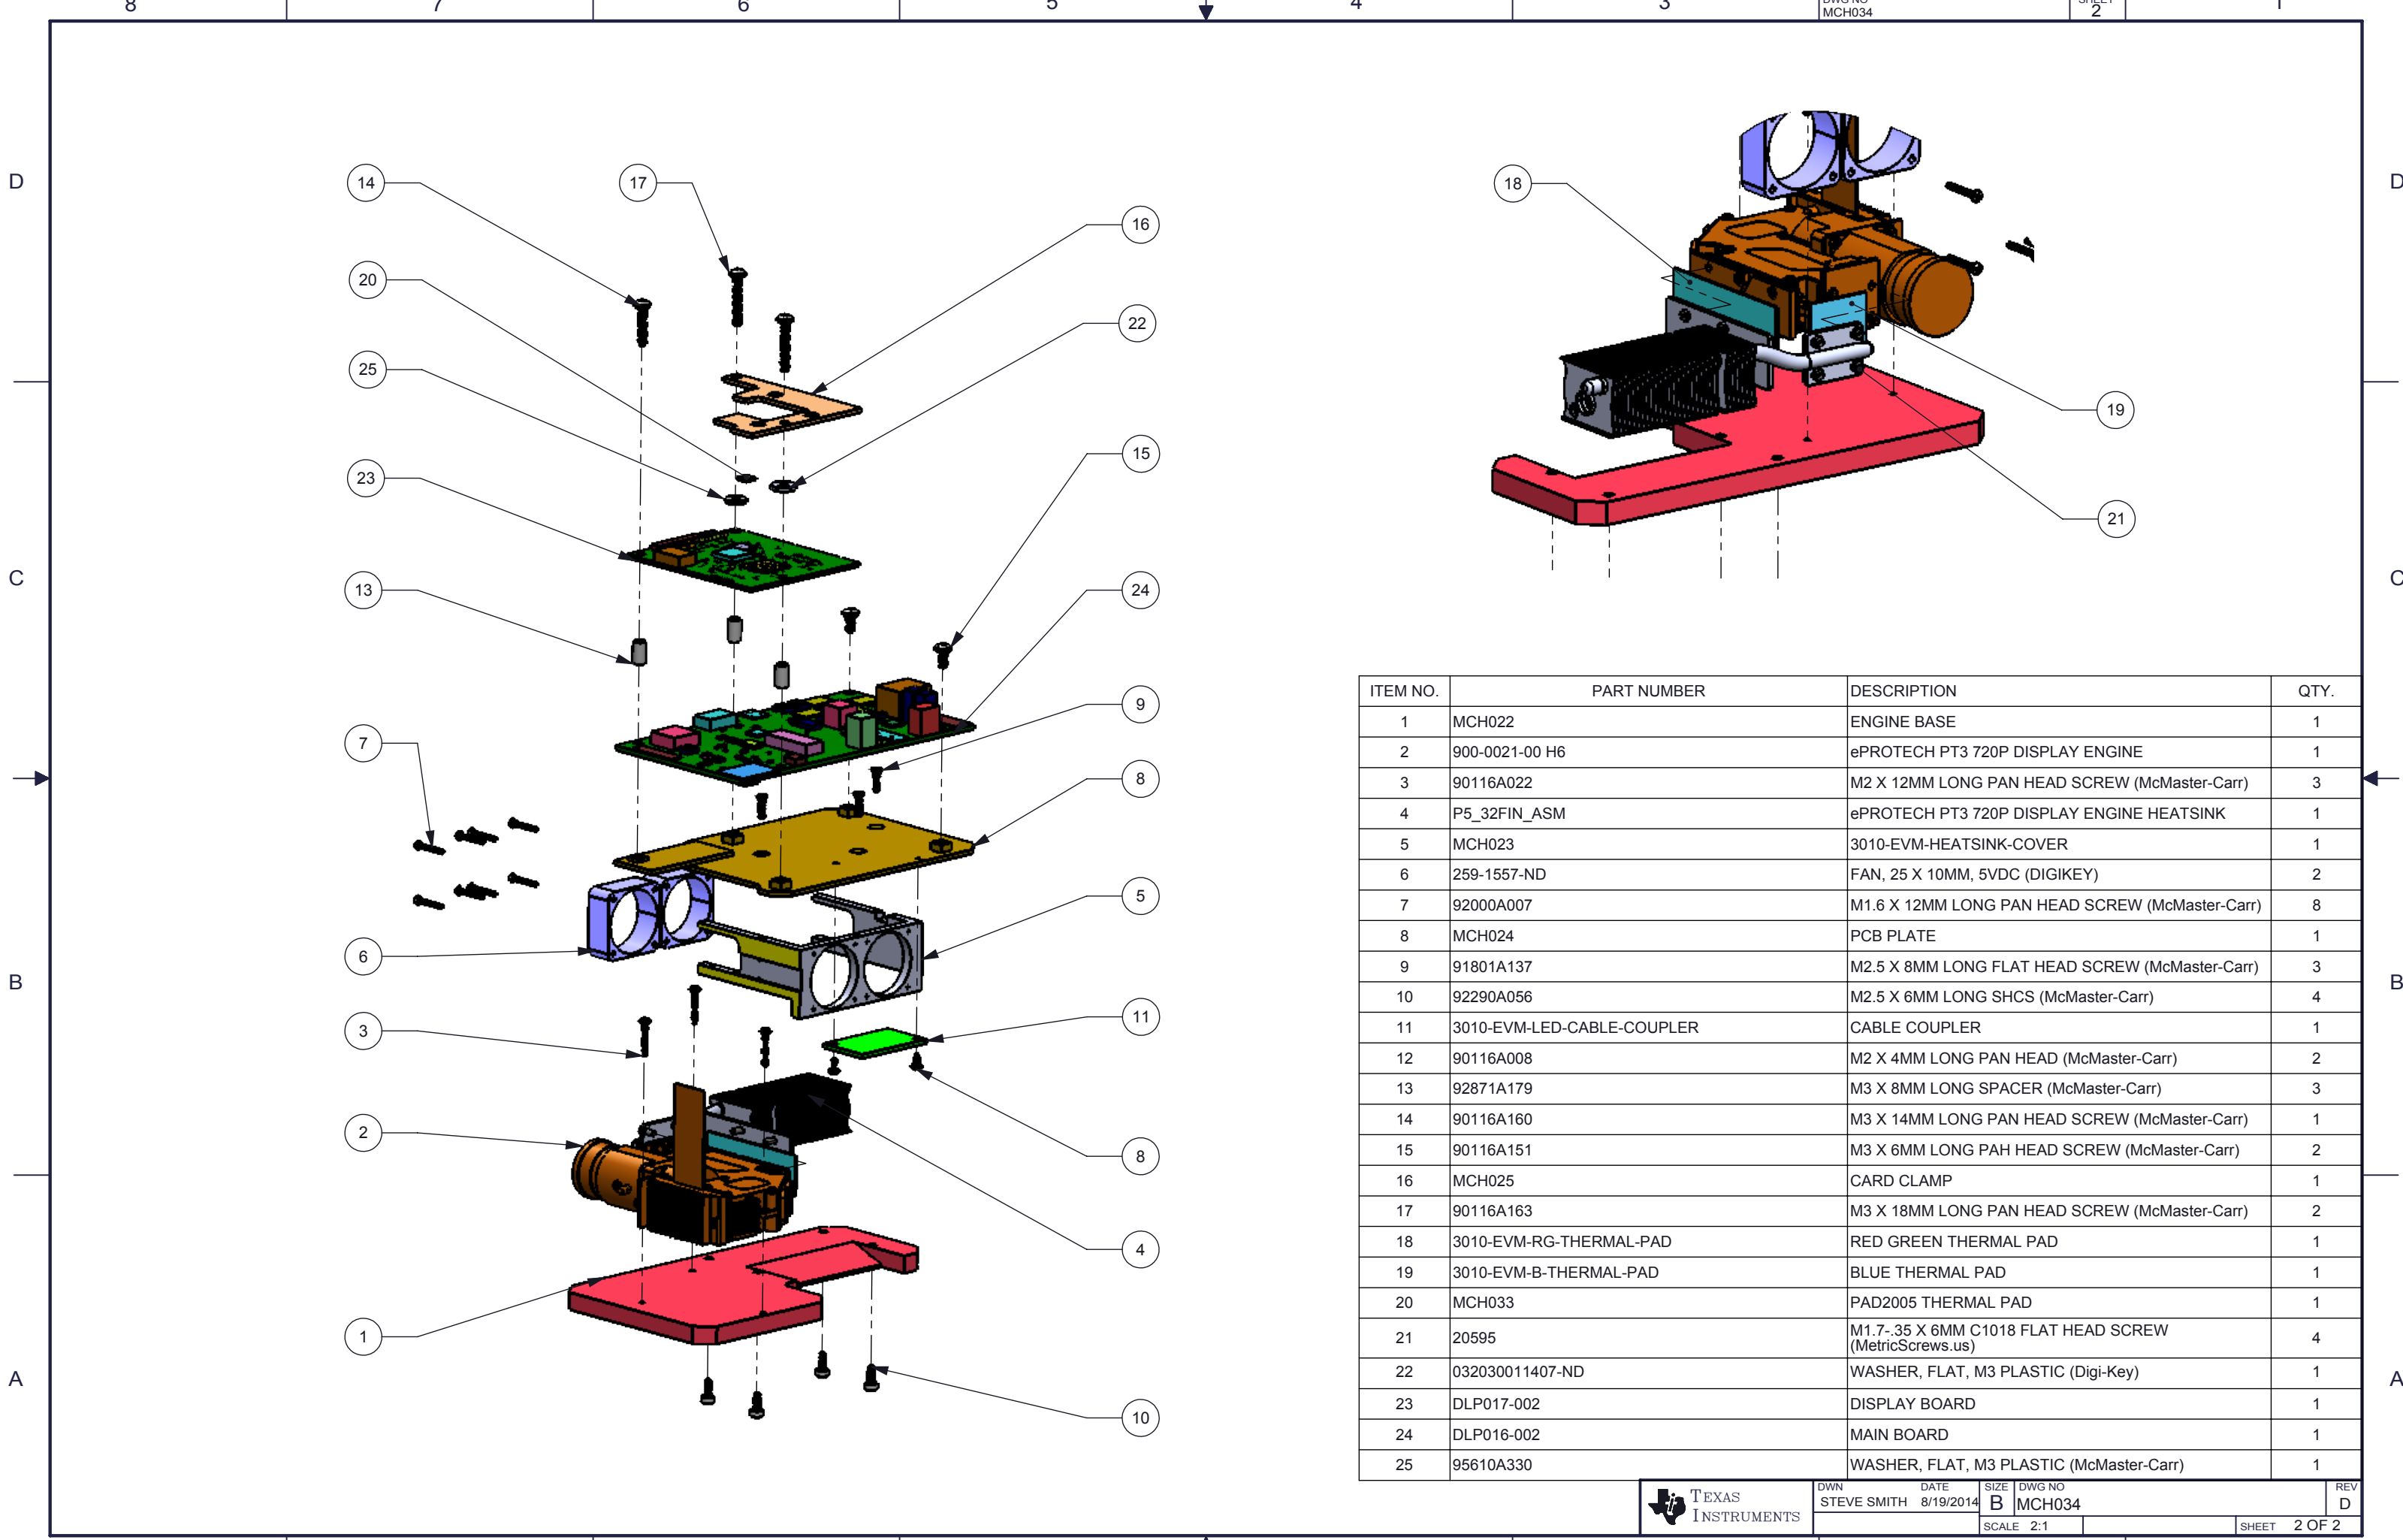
8 7 6 5 4 3 2 1

DWG NO
MCH034
SHEET
2

D
C
B
A

14
17
16
20
22
25
23
15
13
24
9
7
8
6
5
3
11
2
8
4
1
10
18
19
21

| ITEM NO. | PART NUMBER | DESCRIPTION | QTY. |
|---|---|---|---|
| 1 | MCH022 | ENGINE BASE | 1 |
| 2 | 900-0021-00 H6 | ePROTECH PT3 720P DISPLAY ENGINE | 1 |
| 3 | 90116A022 | M2 X 12MM LONG PAN HEAD SCREW (McMaster-Carr) | 3 |
| 4 | P5_32FIN_ASM | ePROTECH PT3 720P DISPLAY ENGINE HEATSINK | 1 |
| 5 | MCH023 | 3010-EVM-HEATSINK-COVER | 1 |
| 6 | 259-1557-ND | FAN, 25 X 10MM, 5VDC (DIGIKEY) | 2 |
| 7 | 92000A007 | M1.6 X 12MM LONG PAN HEAD SCREW (McMaster-Carr) | 8 |
| 8 | MCH024 | PCB PLATE | 1 |
| 9 | 91801A137 | M2.5 X 8MM LONG FLAT HEAD SCREW (McMaster-Carr) | 3 |
| 10 | 92290A056 | M2.5 X 6MM LONG SHCS (McMaster-Carr) | 4 |
| 11 | 3010-EVM-LED-CABLE-COUPLER | CABLE COUPLER | 1 |
| 12 | 90116A008 | M2 X 4MM LONG PAN HEAD (McMaster-Carr) | 2 |
| 13 | 92871A179 | M3 X 8MM LONG SPACER (McMaster-Carr) | 3 |
| 14 | 90116A160 | M3 X 14MM LONG PAN HEAD SCREW (McMaster-Carr) | 1 |
| 15 | 90116A151 | M3 X 6MM LONG PAH HEAD SCREW (McMaster-Carr) | 2 |
| 16 | MCH025 | CARD CLAMP | 1 |
| 17 | 90116A163 | M3 X 18MM LONG PAN HEAD SCREW (McMaster-Carr) | 2 |
| 18 | 3010-EVM-RG-THERMAL-PAD | RED GREEN THERMAL PAD | 1 |
| 19 | 3010-EVM-B-THERMAL-PAD | BLUE THERMAL PAD | 1 |
| 20 | MCH033 | PAD2005 THERMAL PAD | 1 |
| 21 | 20595 | M1.7-.35 X 6MM C1018 FLAT HEAD SCREW (MetricScrews.us) | 4 |
| 22 | 032030011407-ND | WASHER, FLAT, M3 PLASTIC (Digi-Key) | 1 |
| 23 | DLP017-002 | DISPLAY BOARD | 1 |
| 24 | DLP016-002 | MAIN BOARD | 1 |
| 25 | 95610A330 | WASHER, FLAT, M3 PLASTIC (McMaster-Carr) | 1 |

TEXAS INSTRUMENTS
DWN STEVE SMITH
DATE 8/19/2014
SIZE B
DWG NO MCH034
REV D
SCALE 2:1
SHEET 2 OF 2